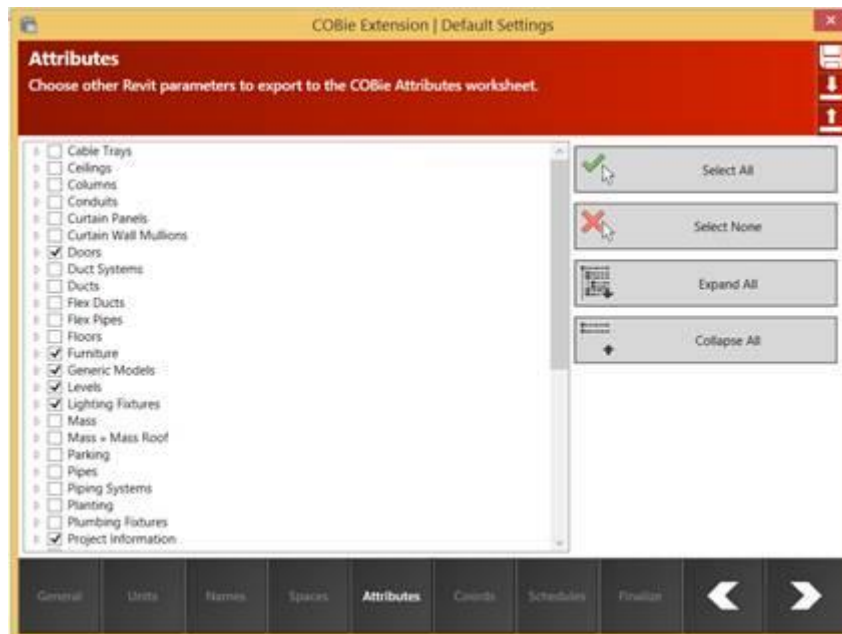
COBie Extension | Default Settings

Attributes
Choose other Revit parameters to export to the COBie Attributes worksheet.

Cable Trays
Ceilings
Columns
Conduits
Curtain Panels
Curtain Wall Mullions
Doors
Duct Systems
Ducts
Flex Ducts
Flex Pipes
Floors
Furniture
Generic Models
Levels
Lighting Fixtures
Mass
Mass + Mass Roof
Parking
Pipes
Piping Systems
Planting
Plumbing Fixtures
Project Information

Select All
Select None
Expand All
Collapse All

General
Units
Names
Spaces
Attributes
Coords
Schedules
Finalize